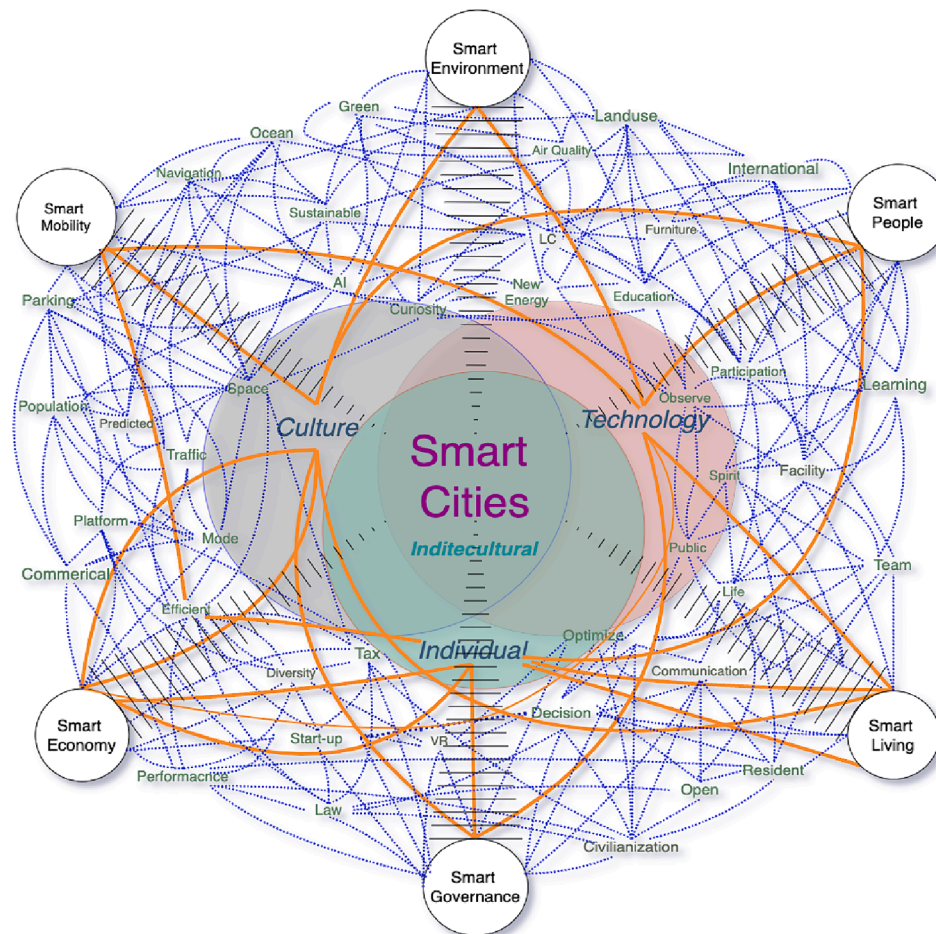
Smart Environment

Smart Mobility

Smart People

Smart Economy

Smart Living

Smart Governance

Green
Ocean
Landuse
Air Quality
Navigation
International
Sustainable
Furniture
LC
AI
New Energy
Education
Parking
Curiosity
Participation
Space
Observe
Learning
Population
Predicted
Culture
Technology
Traffic
Smart Cities
Facility
Spirit
Platform
Mode
Inditecultural
Public
Team
Commerical
Efficient
Life
Optimize
Tax
Individual
Communication
Diversity
Decision
Start-up
VR
Resident
Performacrice
Open
Law
Civilianization